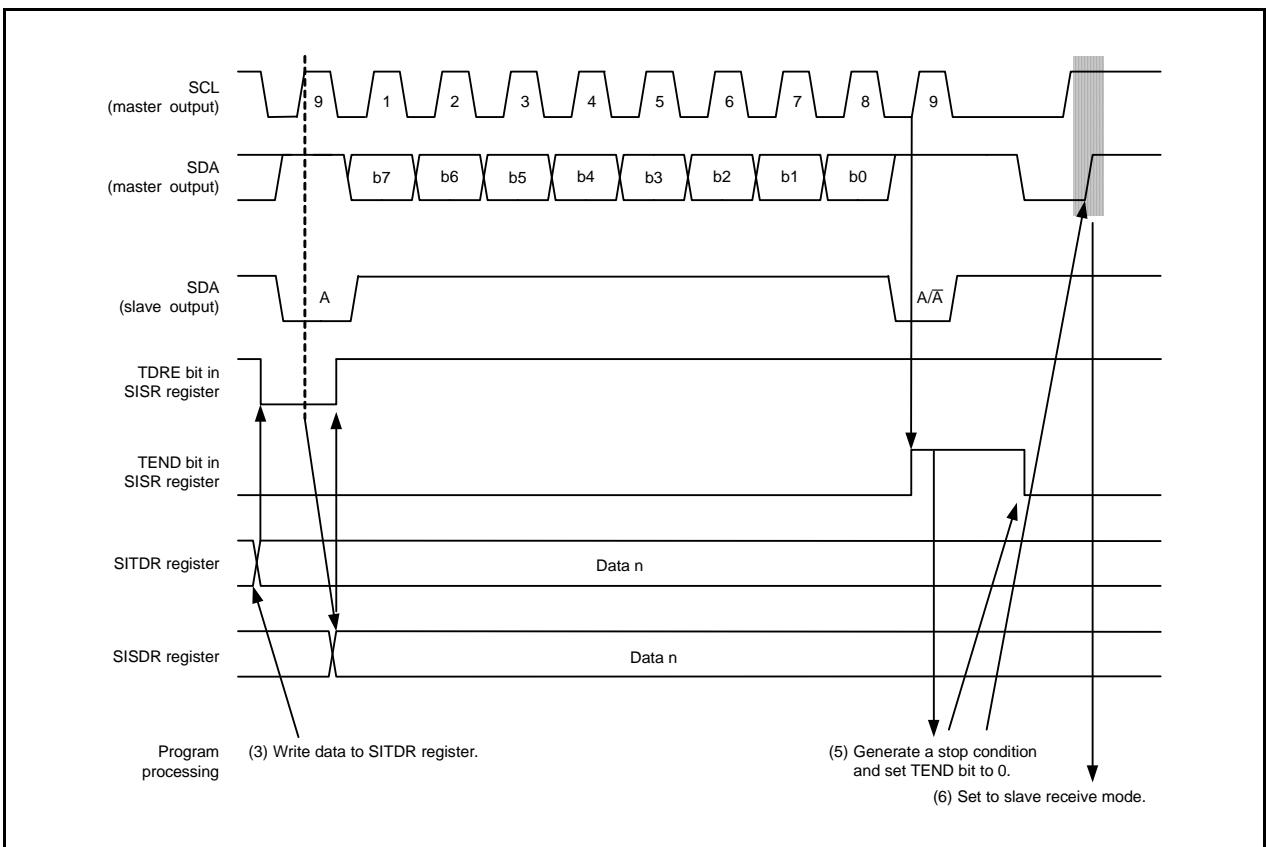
SCL
(master output)

9 1 2 3 4 5 6 7 8 9

SDA
(master output)

b7 b6 b5 b4 b3 b2 b1 b0

SDA
(slave output)

A

$A/\overline{A}$

TDRE bit in
SISR register

TEND bit in
SISR register

SITDR register

Data n

SISDR register

Data n

Program
processing

(3) Write data to SITDR register.

(5) Generate a stop condition
and set TEND bit to 0.

(6) Set to slave receive mode.